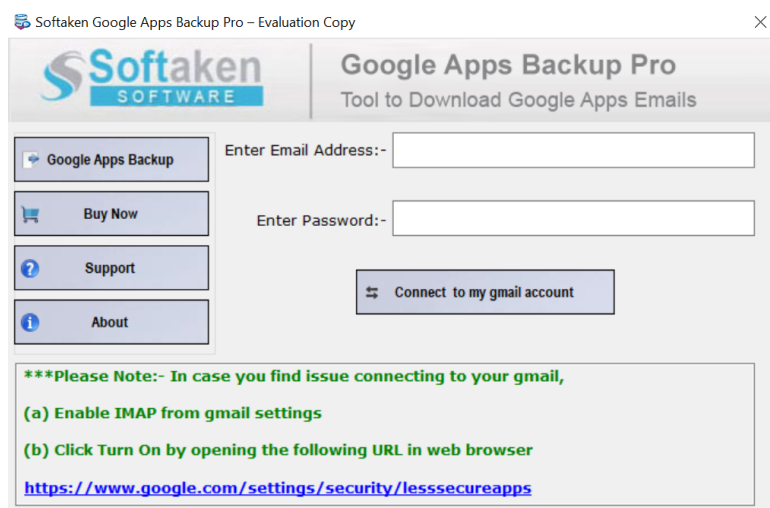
Softaken Google Apps Backup Pro – Evaluation Copy

Softaken SOFTWARE

Google Apps Backup Pro
Tool to Download Google Apps Emails

Google Apps Backup

Buy Now

Support

About

Enter Email Address:-

Enter Password:-

Connect to my gmail account

***Please Note:- In case you find issue connecting to your gmail,

(a) Enable IMAP from gmail settings

(b) Click Turn On by opening the following URL in web browser

https://www.google.com/settings/security/lesssecureapps